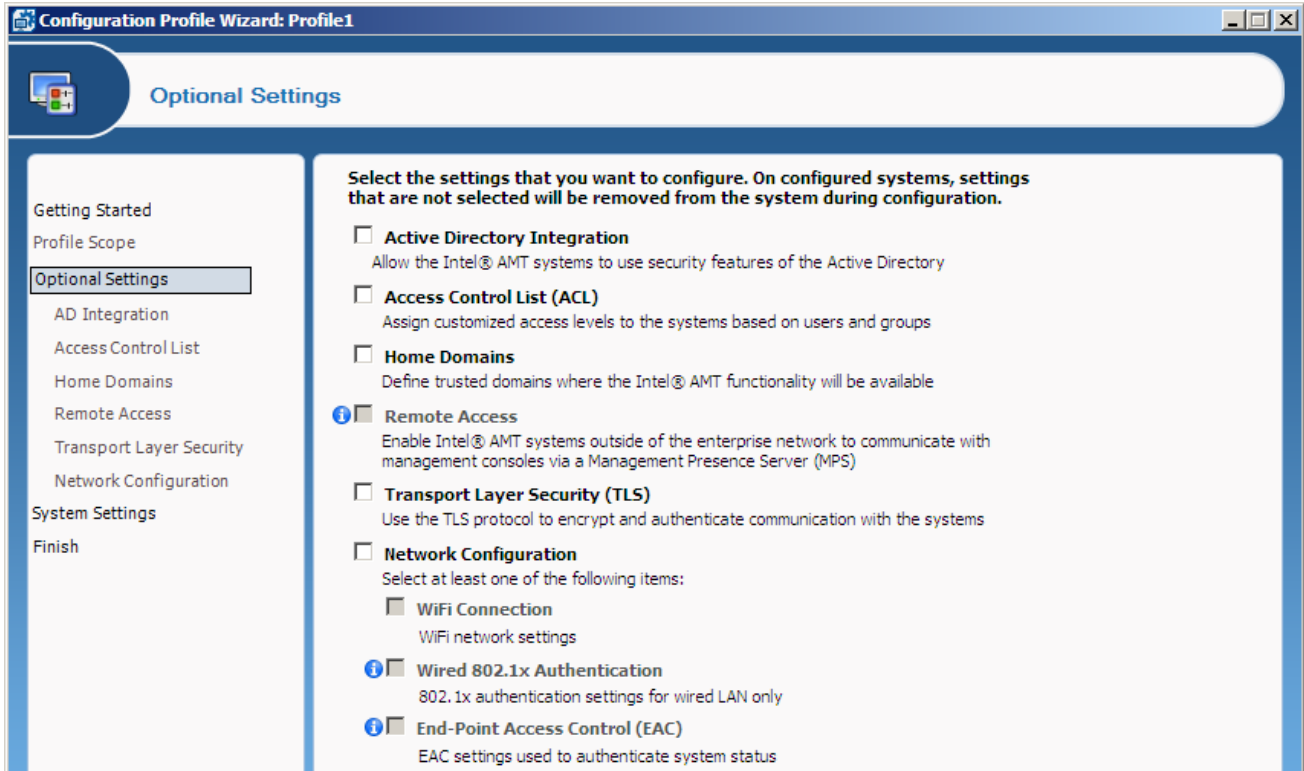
Configuration Profile Wizard: Profile1

Optional Settings

Getting Started
Profile Scope
Optional Settings
AD Integration
Access Control List
Home Domains
Remote Access
Transport Layer Security
Network Configuration
System Settings
Finish

Select the settings that you want to configure. On configured systems, settings that are not selected will be removed from the system during configuration.

Active Directory Integration
Allow the Intel® AMT systems to use security features of the Active Directory

Access Control List (ACL)
Assign customized access levels to the systems based on users and groups

Home Domains
Define trusted domains where the Intel® AMT functionality will be available

Remote Access
Enable Intel® AMT systems outside of the enterprise network to communicate with management consoles via a Management Presence Server (MPS)

Transport Layer Security (TLS)
Use the TLS protocol to encrypt and authenticate communication with the systems

Network Configuration
Select at least one of the following items:

WiFi Connection
WiFi network settings

Wired 802.1x Authentication
802.1x authentication settings for wired LAN only

End-Point Access Control (EAC)
EAC settings used to authenticate system status